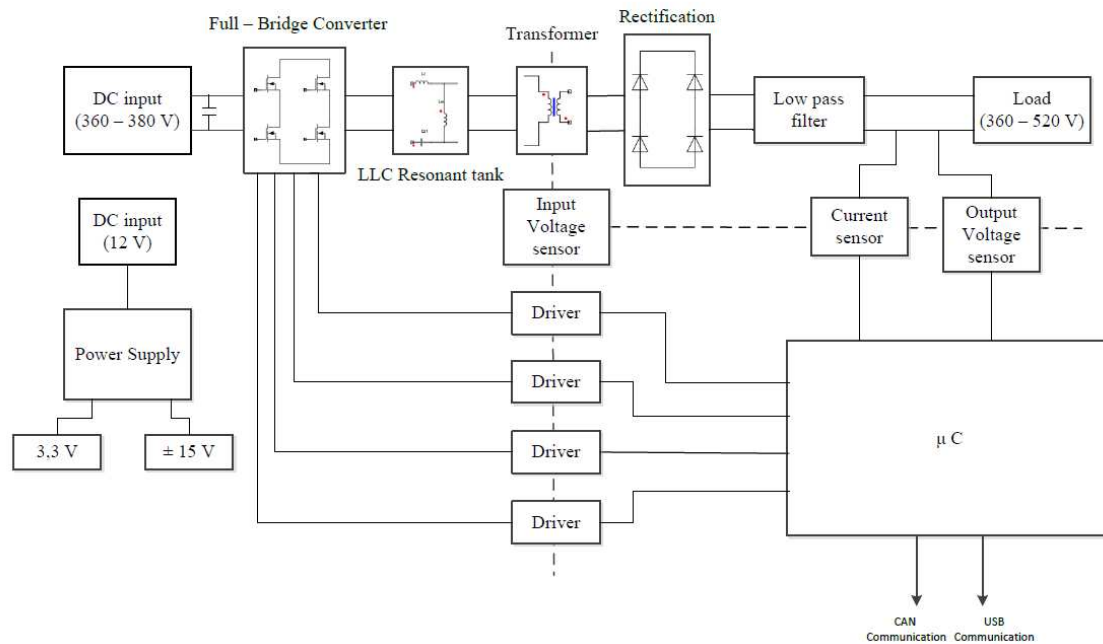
Full – Bridge Converter

Transformer

Rectification

DC input
(360 – 380 V)

LLC Resonant tank

Low pass filter

Load
(360 – 520 V)

DC input
(12 V)

Input Voltage sensor

Current sensor

Output Voltage sensor

Power Supply

Driver

Driver

Driver

Driver

3,3 V

± 15 V

µ C

CAN Communication

USB Communication